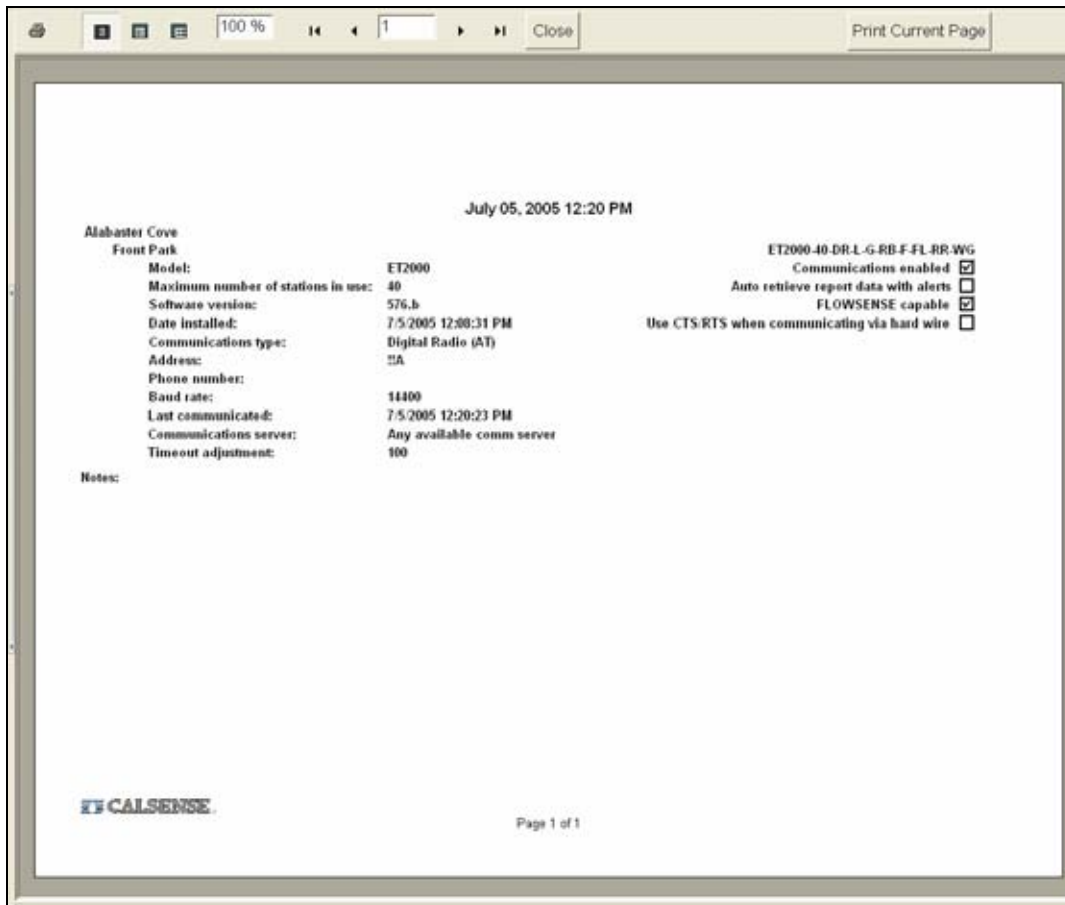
100 % 1 Close Print Current Page

July 05, 2005 12:20 PM

Alabaster Cove
Front Park

ET2000-40-DR-L-G-RB-F-FL-RR-WG

| | |
|---|---|
| Model: | ET2000 |
| Maximum number of stations in use: | 40 |
| Software version: | 576.b |
| Date installed: | 7/5/2005 12:08:31 PM |
| Communications type: | Digital Radio (AT) |
| Address: | !!A |
| Phone number: | |
| Baud rate: | 14400 |
| Last communicated: | 7/5/2005 12:20:23 PM |
| Communications server: | Any available comm server |
| Timeout adjustment: | 100 |

Communications enabled ☑
Auto retrieve report data with alerts ☐
FLOWSENSE capable ☑
Use CTS/RTS when communicating via hard wire ☐

Notes:

CALSENSE

Page 1 of 1